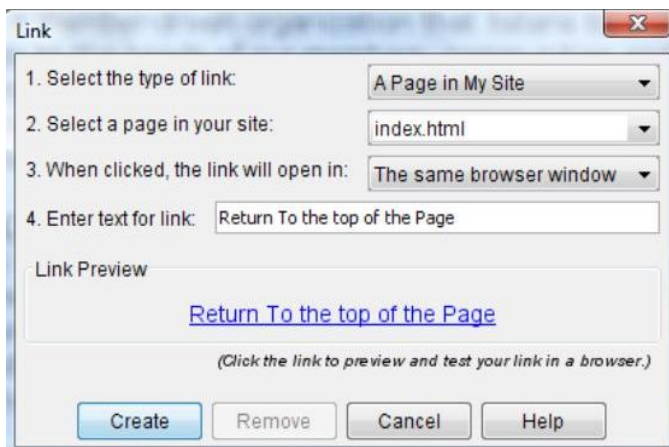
Link

1. Select the type of link: A Page in My Site

2. Select a page in your site: index.html

3. When clicked, the link will open in: The same browser window

4. Enter text for link: Return To the top of the Page

Link Preview

Return To the top of the Page

(Click the link to preview and test your link in a browser.)

Create Remove Cancel Help